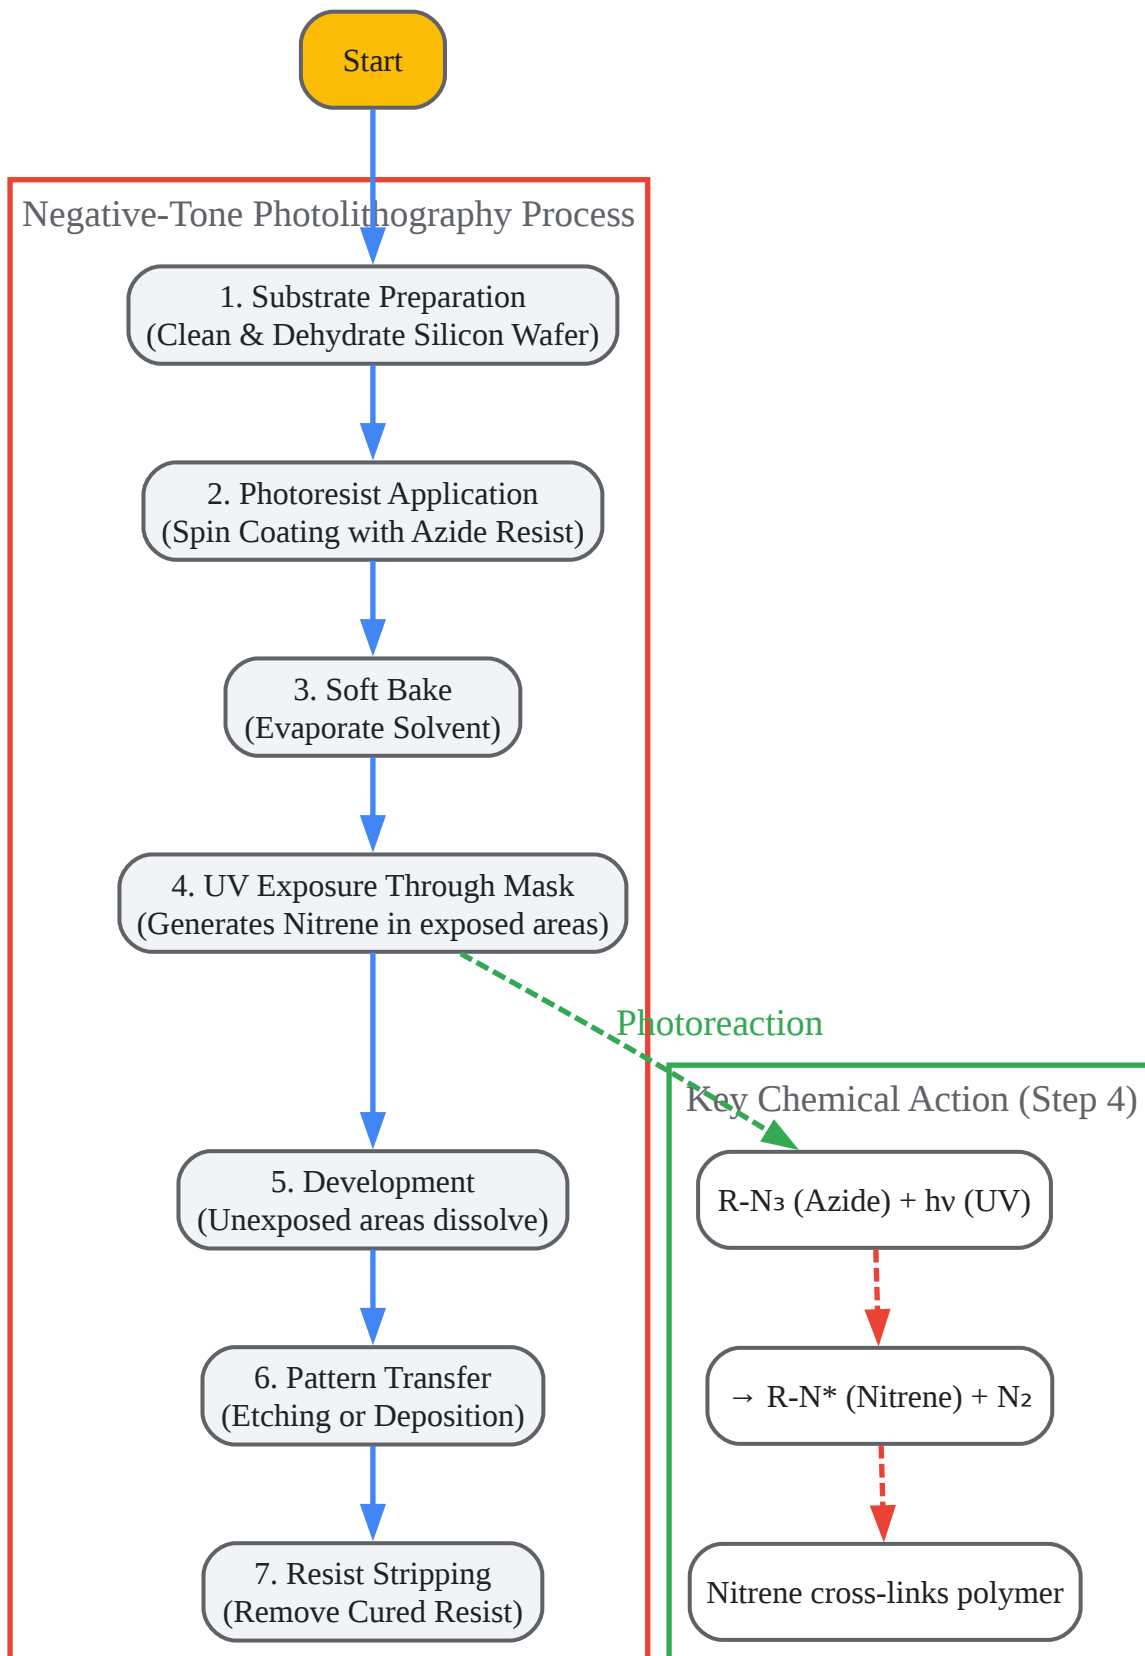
Start

Negative-Tone Photolithography Process

1. Substrate Preparation
(Clean & Dehydrate Silicon Wafer)

2. Photoresist Application
(Spin Coating with Azide Resist)

3. Soft Bake
(Evaporate Solvent)

4. UV Exposure Through Mask
(Generates Nitrene in exposed areas)

Photoreaction

5. Development
(Unexposed areas dissolve)

6. Pattern Transfer
(Etching or Deposition)

7. Resist Stripping
(Remove Cured Resist)

Key Chemical Action (Step 4)

R-$N_3$ (Azide) + hv (UV)

→ R-N* (Nitrene) + $N_2$

Nitrene cross-links polymer